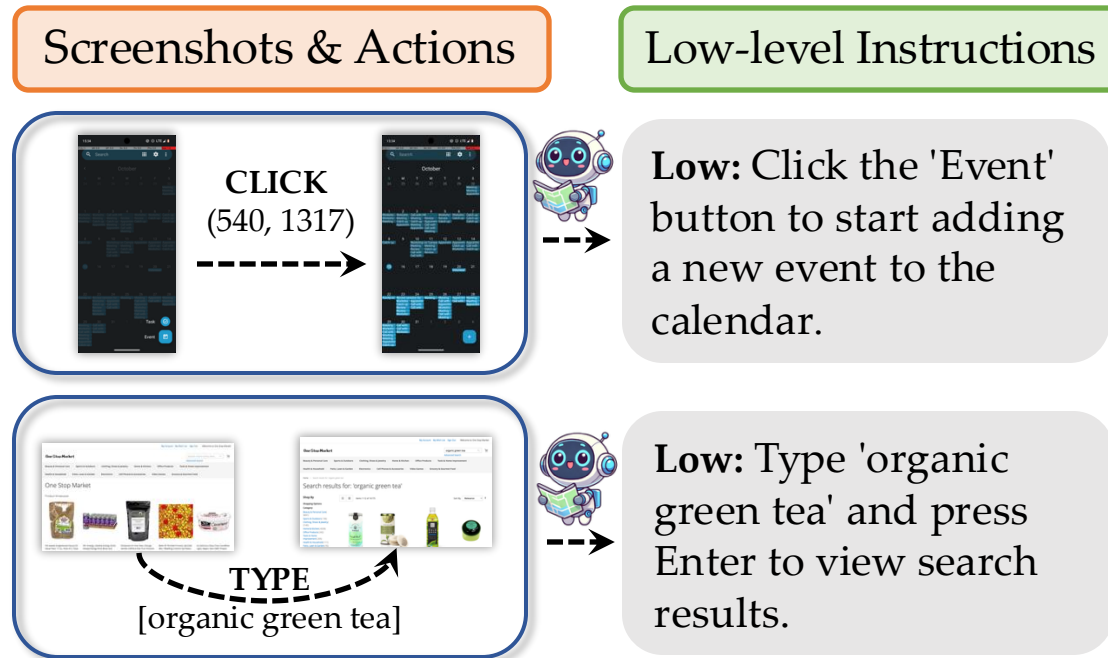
Screenshots & Actions

Low-level Instructions

CLICK
(540, 1317)

October

Task

Event

Low: Click the 'Event' button to start adding a new event to the calendar.

One Stop Market

One Stop Market

Search results for: 'organic green tea'

TYPE
[organic green tea]

Low: Type 'organic green tea' and press Enter to view search results.